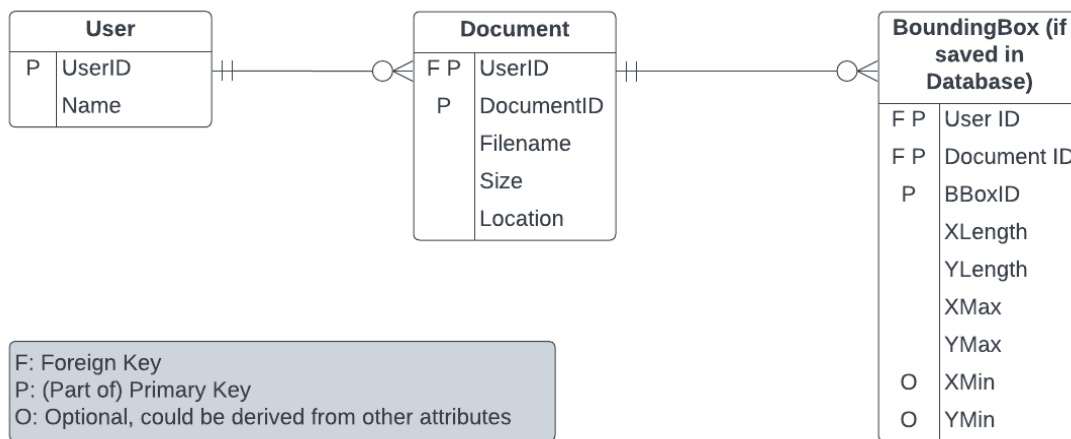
| User | |
|---|---|
| P | UserID |
| | Name |

| Document | |
|---|---|
| F P | UserID |
| P | DocumentID |
| | Filename |
| | Size |
| | Location |

| BoundingBox (if saved in Database) | |
|---|---|
| F P | User ID |
| F P | Document ID |
| P | BBoxID |
| | XLength |
| | YLength |
| | XMax |
| | YMax |
| O | XMin |
| O | YMin |

F: Foreign Key
P: (Part of) Primary Key
O: Optional, could be derived from other attributes